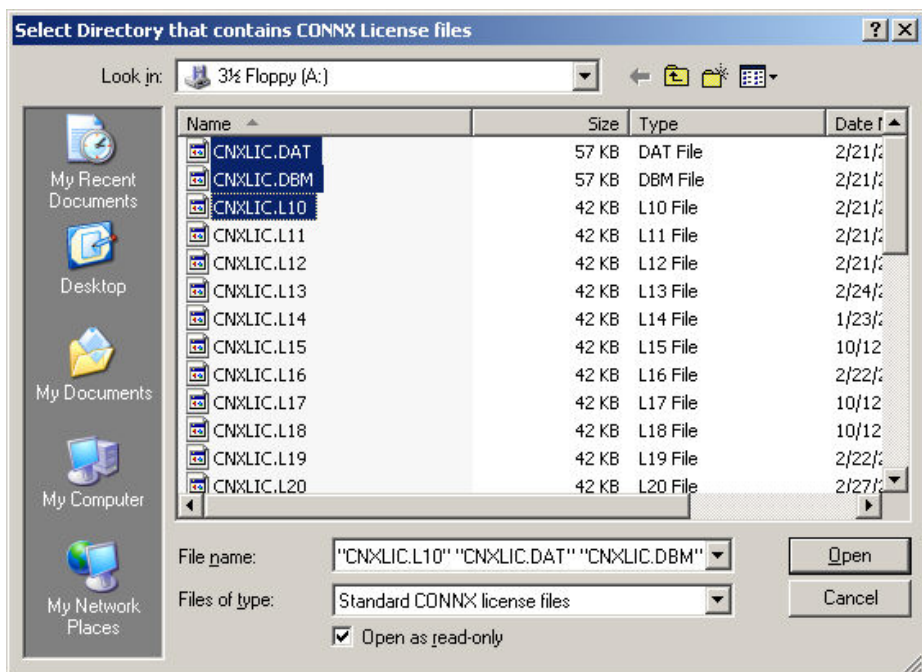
Select Directory that contains CONNX License files

?

Look in: 3½ Floppy (A:)

My Recent Documents

Desktop

My Documents

My Computer

My Network Places

| Name | Size | Type | Date M |
|---|---|---|---|
| CNXLIC.DAT | 57 KB | DAT File | 2/21/2 |
| CNXLIC.DBM | 57 KB | DBM File | 2/21/2 |
| CNXLIC.L10 | 42 KB | L10 File | 2/21/2 |
| CNXLIC.L11 | 42 KB | L11 File | 2/21/2 |
| CNXLIC.L12 | 42 KB | L12 File | 2/21/2 |
| CNXLIC.L13 | 42 KB | L13 File | 2/24/2 |
| CNXLIC.L14 | 42 KB | L14 File | 1/23/2 |
| CNXLIC.L15 | 42 KB | L15 File | 10/12 |
| CNXLIC.L16 | 42 KB | L16 File | 2/22/2 |
| CNXLIC.L17 | 42 KB | L17 File | 10/12 |
| CNXLIC.L18 | 42 KB | L18 File | 10/12 |
| CNXLIC.L19 | 42 KB | L19 File | 2/22/2 |
| CNXLIC.L20 | 42 KB | L20 File | 2/27/2 |

File name: "CNXLIC.L10" "CNXLIC.DAT" "CNXLIC.DBM"

Open

Files of type: Standard CONNX license files

Cancel

Open as read-only